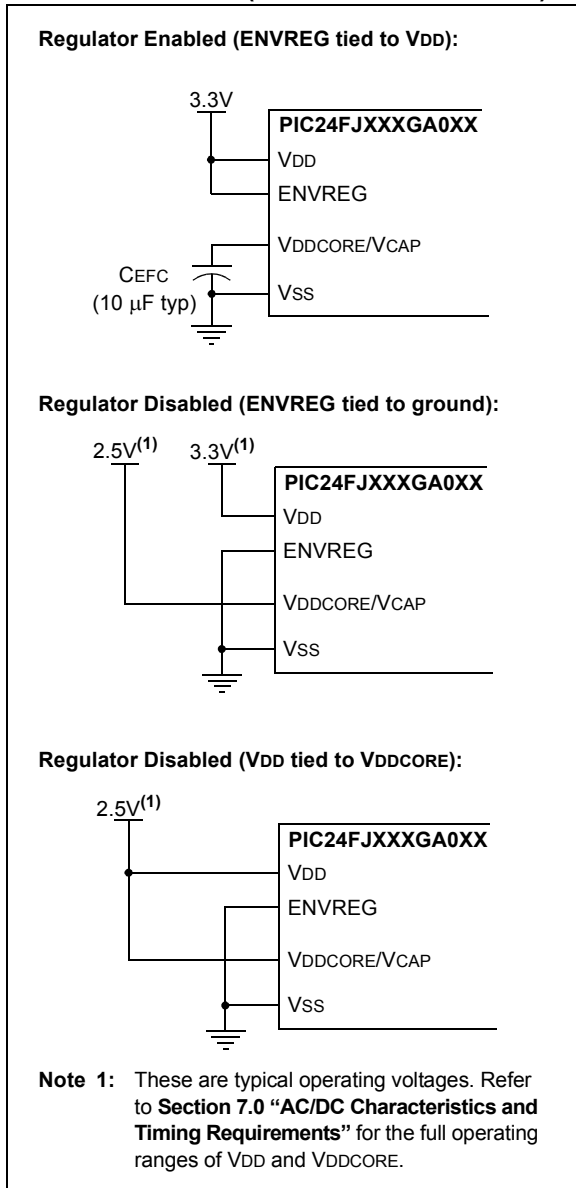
Regulator Enabled (ENVREG tied to VDD):

3.3V

PIC24FJXXXGA0XX

VDD

ENVREG

VDDCORE/VCAP

CEFC
(10 $\mu$F typ)

VSS

Regulator Disabled (ENVREG tied to ground):

2.5V$^{(1)}$ 3.3V$^{(1)}$

PIC24FJXXXGA0XX

VDD

ENVREG

VDDCORE/VCAP

VSS

Regulator Disabled (VDD tied to VDDCORE):

2.5V$^{(1)}$

PIC24FJXXXGA0XX

VDD

ENVREG

VDDCORE/VCAP

VSS

Note 1: These are typical operating voltages. Refer to Section 7.0 "AC/DC Characteristics and Timing Requirements" for the full operating ranges of VDD and VDDCORE.